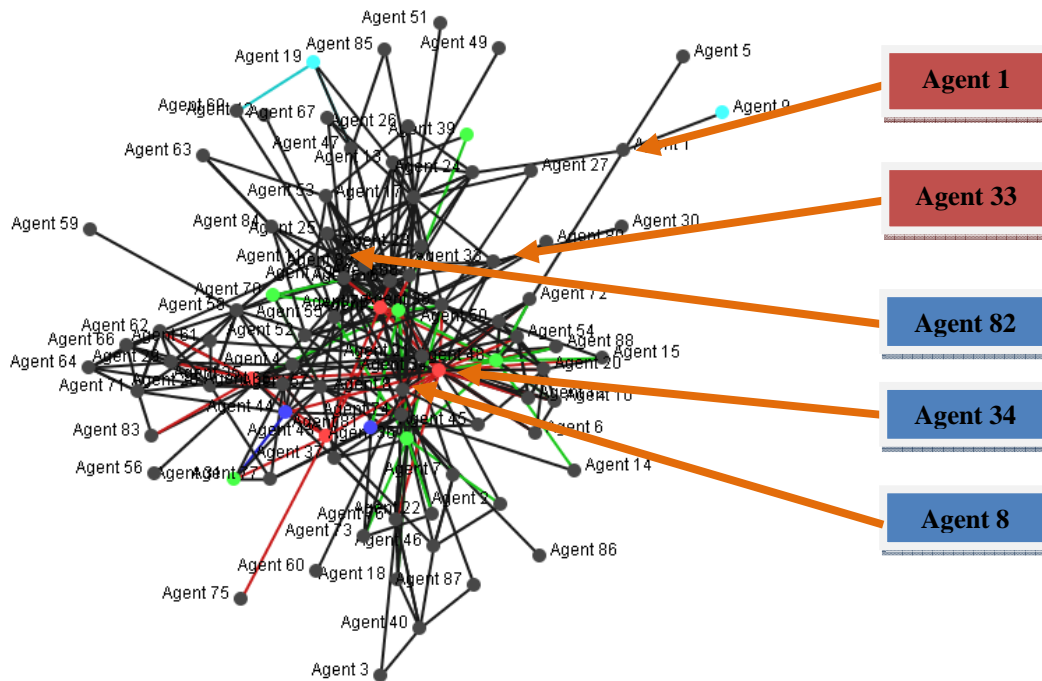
Agent 51
Agent 85
Agent 49
Agent 19
Agent 5
Agent 9
Agent 67
Agent 26
Agent 39
Agent 47
Agent 1
Agent 63
Agent 13
Agent 27
Agent 53
Agent 84
Agent 59
Agent 25
Agent 30
Agent 72
Agent 70
Agent 58
Agent 55
Agent 50
Agent 54
Agent 88
Agent 62
Agent 66
Agent 61
Agent 52
Agent 15
Agent 64
Agent 4
Agent 20
Agent 71
Agent 10
Agent 44
Agent 83
Agent 6
Agent 45
Agent 37
Agent 14
Agent 56
Agent 7
Agent 2
Agent 22
Agent 73
Agent 46
Agent 86
Agent 60
Agent 18
Agent 87
Agent 75
Agent 40
Agent 3
Agent 1
Agent 33
Agent 82
Agent 34
Agent 8